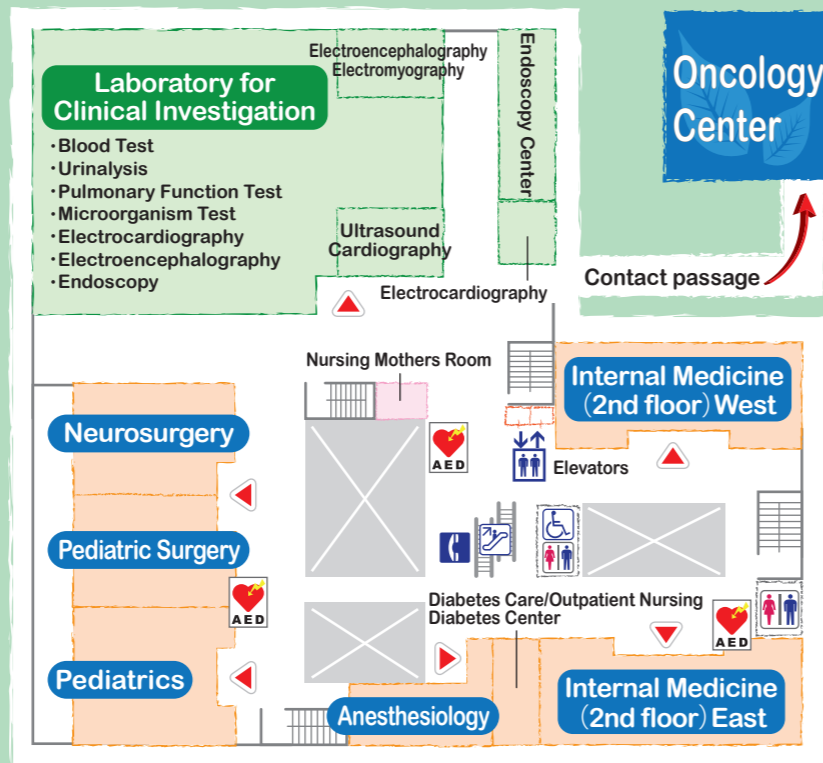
Laboratory for Clinical Investigation

・Blood Test
・Urinalysis
・Pulmonary Function Test
・Microorganism Test
・Electrocardiography
・Electroencephalography
・Endoscopy

Electroencephalography
Electromyography

Endoscopy Center

Ultrasound Cardiography

Electrocardiography

Oncology Center

Contact passage

Nursing Mothers Room

Internal Medicine (2nd floor) West

AED

Elevators

Neurosurgery

Pediatric Surgery

AED

Diabetes Care/Outpatient Nursing
Diabetes Center

AED

Pediatrics

Anesthesiology

Internal Medicine (2nd floor) East